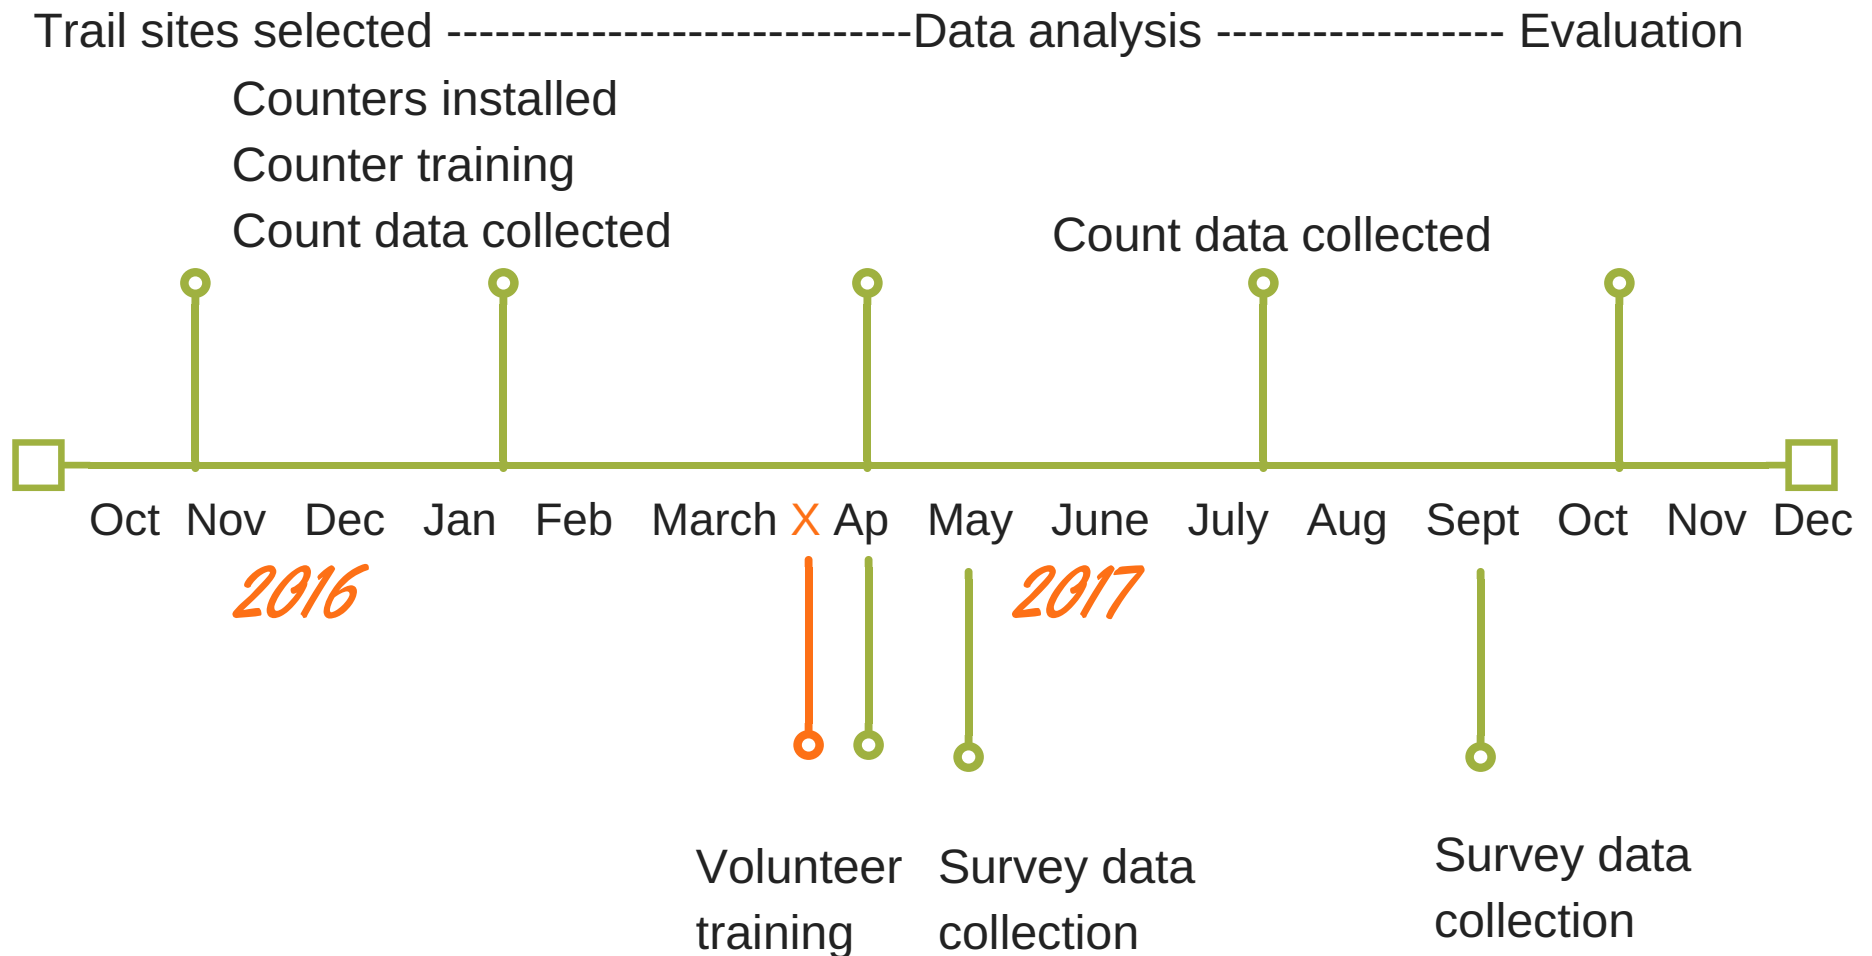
Trail sites selected ----------------------------Data analysis ----------------- Evaluation

Counters installed

Counter training

Count data collected

Count data collected

Oct Nov Dec Jan Feb March X Ap May June July Aug Sept Oct Nov Dec

2016

2017

Volunteer training

Survey data collection

Survey data collection